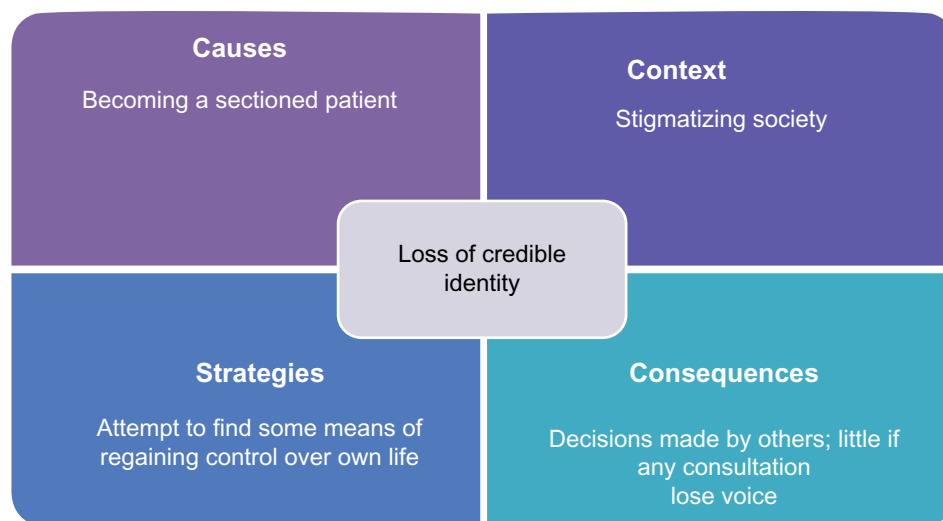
Causes
Becoming a sectioned patient

Context
Stigmatizing society

Loss of credible identity

Strategies
Attempt to find some means of regaining control over own life

Consequences
Decisions made by others; little if any consultation
lose voice